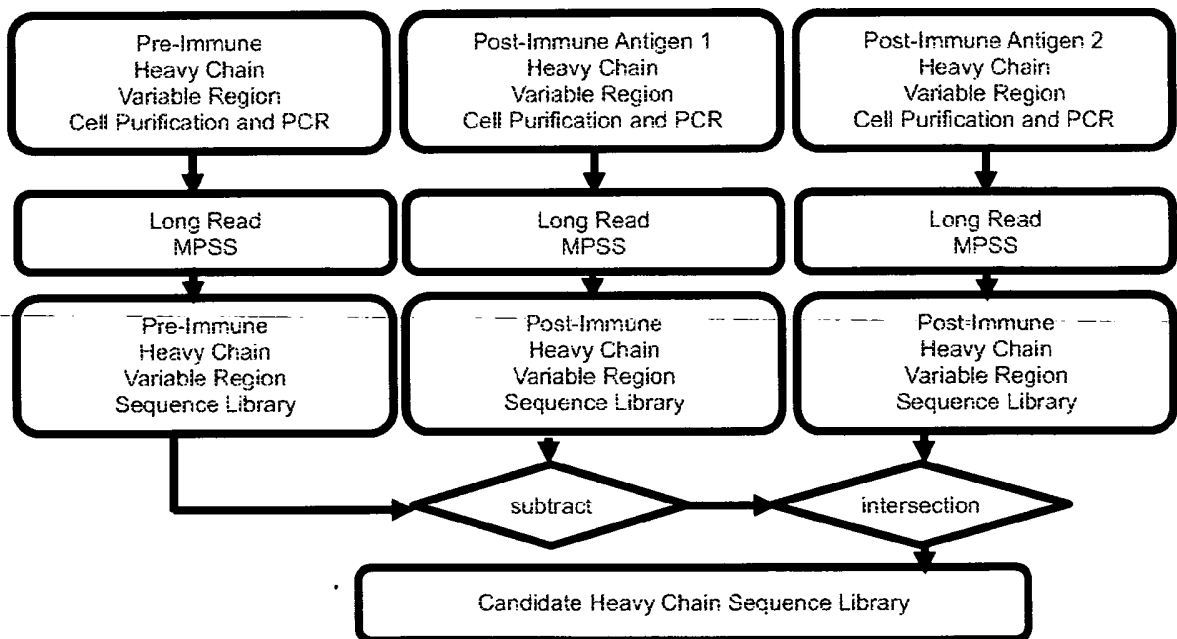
Pre-Immune
Heavy Chain
Variable Region
Cell Purification and PCR

Post-Immune Antigen 1
Heavy Chain
Variable Region
Cell Purification and PCR

Post-Immune Antigen 2
Heavy Chain
Variable Region
Cell Purification and PCR

Long Read
MPSS

Long Read
MPSS

Long Read
MPSS

Pre-Immune
Heavy Chain
Variable Region
Sequence Library

Post-Immune
Heavy Chain
Variable Region
Sequence Library

Post-Immune
Heavy Chain
Variable Region
Sequence Library

subtract

intersection

Candidate Heavy Chain Sequence Library